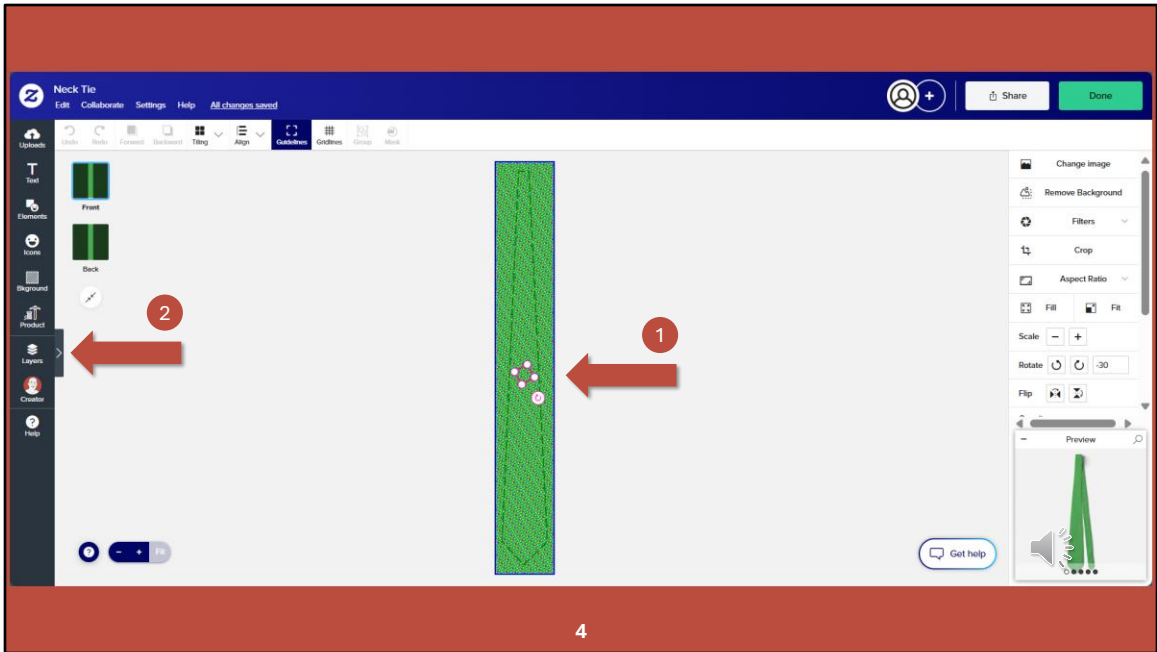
Neck Tie
Edit Collaborate Settings Help All changes saved

Share
Done

Uploads
Text
Elements
Icons
Bkground
Product
Layers
Creator
Help

Undo Redo Forward Backward Tiling Align Guidelines Gridlines Group Mask

Front
Back

2

1

Change image
Remove Background
Filters
Crop
Aspect Ratio
Fill
Fit
Scale
Rotate -30
Flip

Preview

Get help

Fit

4